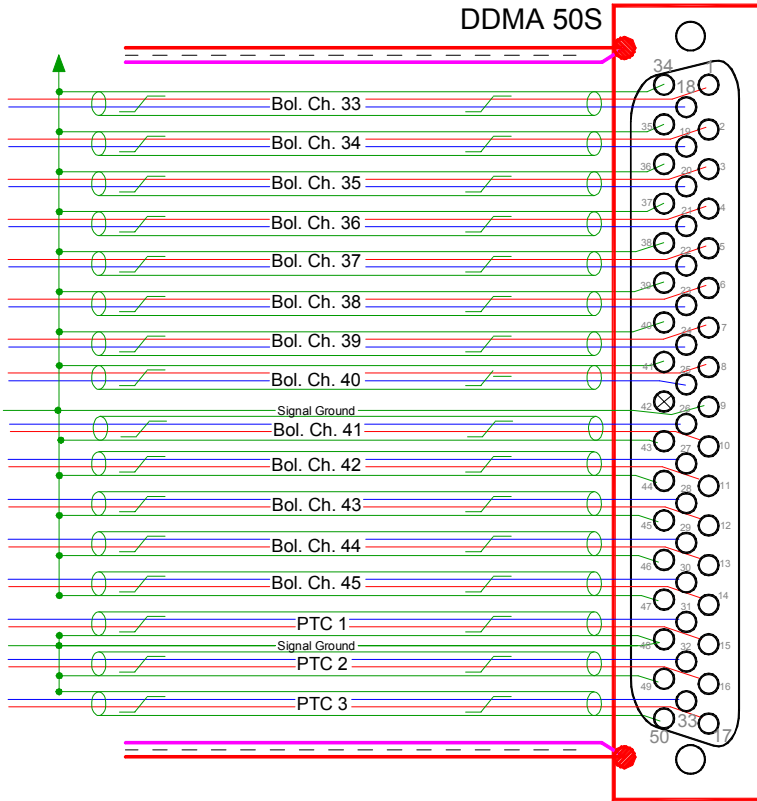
DDMA 50S

34
1
18
35
19
2
36
20
3
37
21
4
38
22
5
39
23
6
40
24
7
41
25
8
42
26
9
43
27
10
44
28
11
45
29
12
46
30
13
47
31
14
48
32
15
49
16
33
50
17

Bol. Ch. 33
Bol. Ch. 34
Bol. Ch. 35
Bol. Ch. 36
Bol. Ch. 37
Bol. Ch. 38
Bol. Ch. 39
Bol. Ch. 40
Signal Ground
Bol. Ch. 41
Bol. Ch. 42
Bol. Ch. 43
Bol. Ch. 44
Bol. Ch. 45
PTC 1
Signal Ground
PTC 2
PTC 3